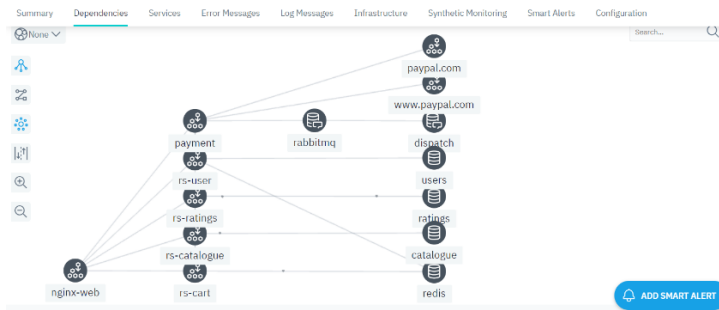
Summary Dependencies Services Error Messages Log Messages Infrastructure Synthetic Monitoring Smart Alerts Configuration

None

Search...

paypal.com
www.paypal.com
payment
rabbitmq
dispatch
rs-user
users
rs-ratings
ratings
rs-catalogue
catalogue
nginx-web
rs-cart
redis

ADD SMART ALERT